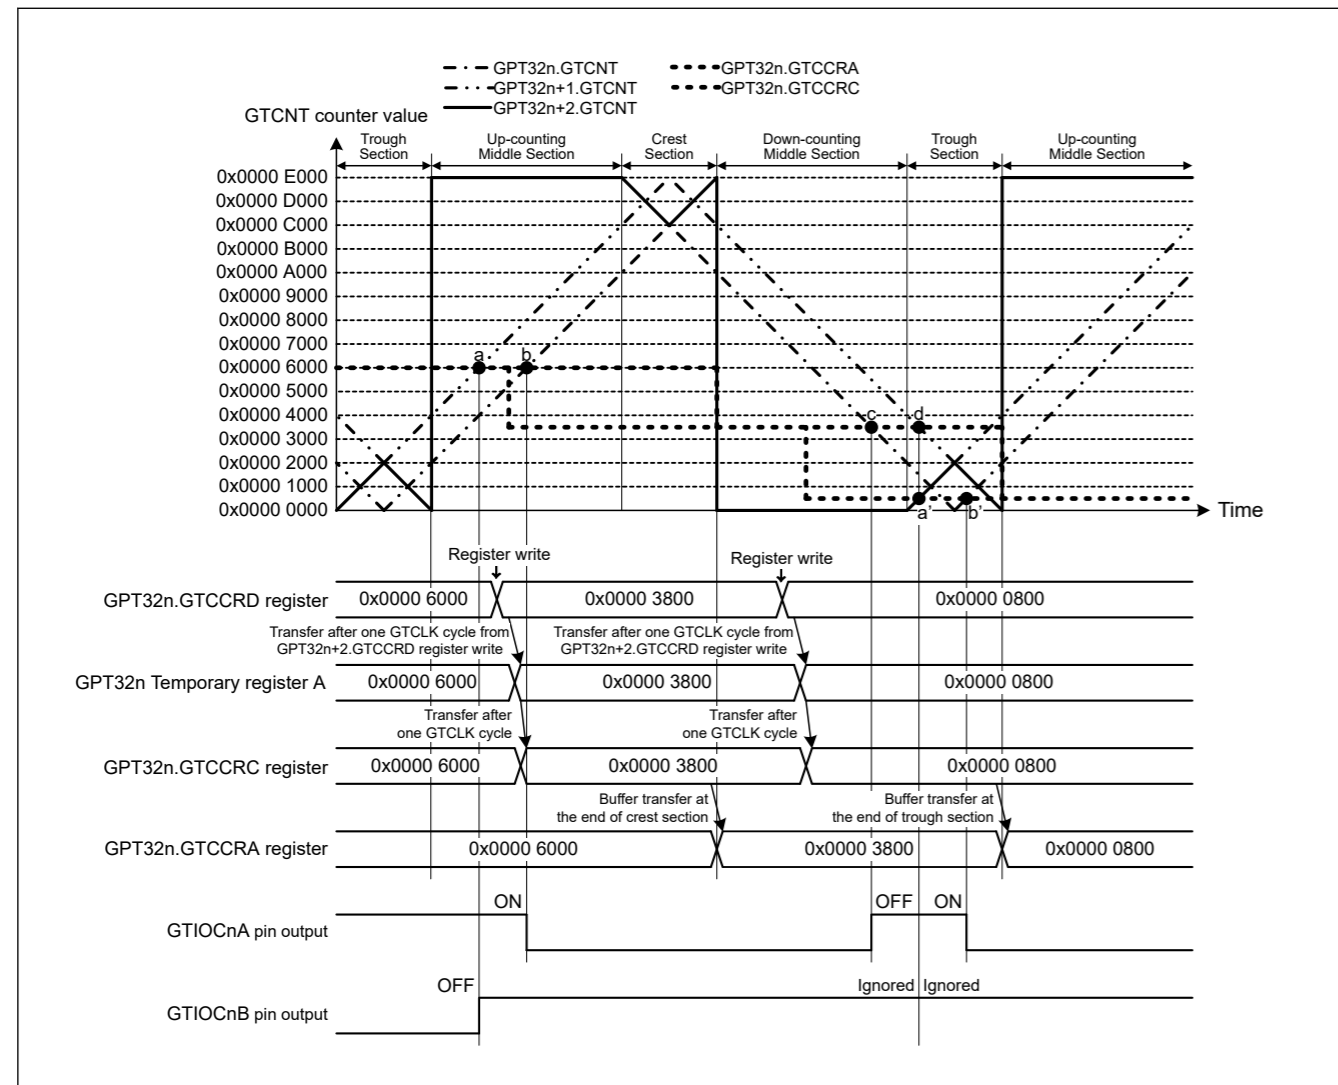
GPT32n.GTCNT
GPT32n+1.GTCNT
GPT32n+2.GTCNT
GPT32n.GTCCRA
GPT32n.GTCCRC

GTCNT counter value

Trough Section
Up-counting Middle Section
Crest Section
Down-counting Middle Section
Trough Section
Up-counting Middle Section

0x0000 E000
0x0000 D000
0x0000 C000
0x0000 B000
0x0000 A000
0x0000 9000
0x0000 8000
0x0000 7000
0x0000 6000
0x0000 5000
0x0000 4000
0x0000 3000
0x0000 2000
0x0000 1000
0x0000 0000

a
b
c
d
a'
b'

Time

Register write
Register write

GPT32n.GTCCRD register
0x0000 6000
0x0000 3800
0x0000 0800

Transfer after one GTCLK cycle from GPT32n+2.GTCCRD register write
Transfer after one GTCLK cycle from GPT32n+2.GTCCRD register write

GPT32n Temporary register A
0x0000 6000
0x0000 3800
0x0000 0800

Transfer after one GTCLK cycle
Transfer after one GTCLK cycle

GPT32n.GTCCRC register
0x0000 6000
0x0000 3800
0x0000 0800

Buffer transfer at the end of crest section
Buffer transfer at the end of trough section

GPT32n.GTCCRA register
0x0000 6000
0x0000 3800
0x0000 0800

ON
OFF
ON
GTIOCnA pin output

OFF
Ignored
Ignored
GTIOCnB pin output